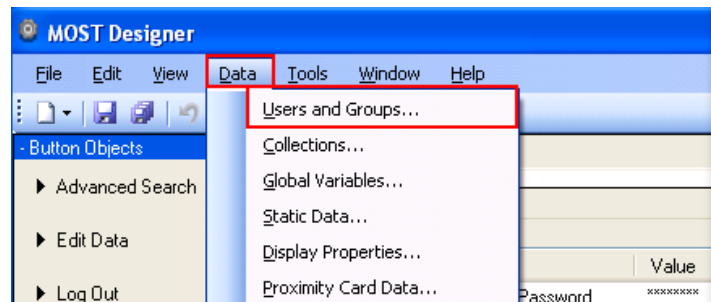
MOST Designer

File Edit View Data Tools Window Help

- Button Objects

Advanced Search

Edit Data

Log Out

Users and Groups...
Collections...
Global Variables...
Static Data...
Display Properties...
Proximity Card Data...

Value
Password
xxxxxxxx